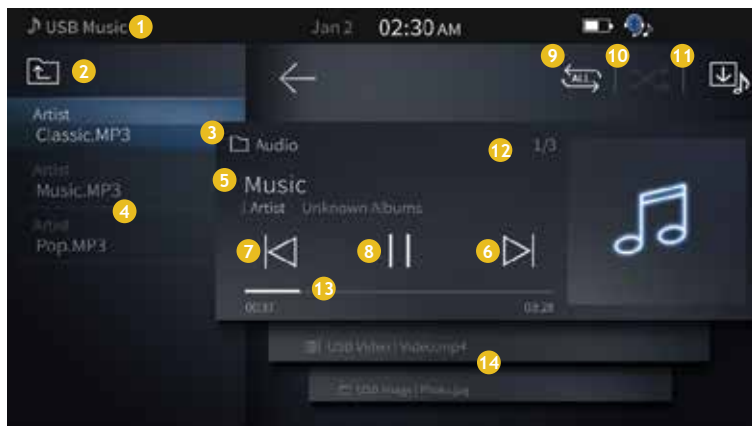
♪ USB Music 1 Jan 2 02:30 AM

2

Artist
Classic.MP3

Artist
Music.MP3 4

Artist
Pop.MP3

9 ALL 10 11

3 Audio 12 1/3

5 Music
Artist Unknown Albums

7 8 6

13
00:37 03:28

USB Video | Video.mp4 14

USB Image | Photo.jpg